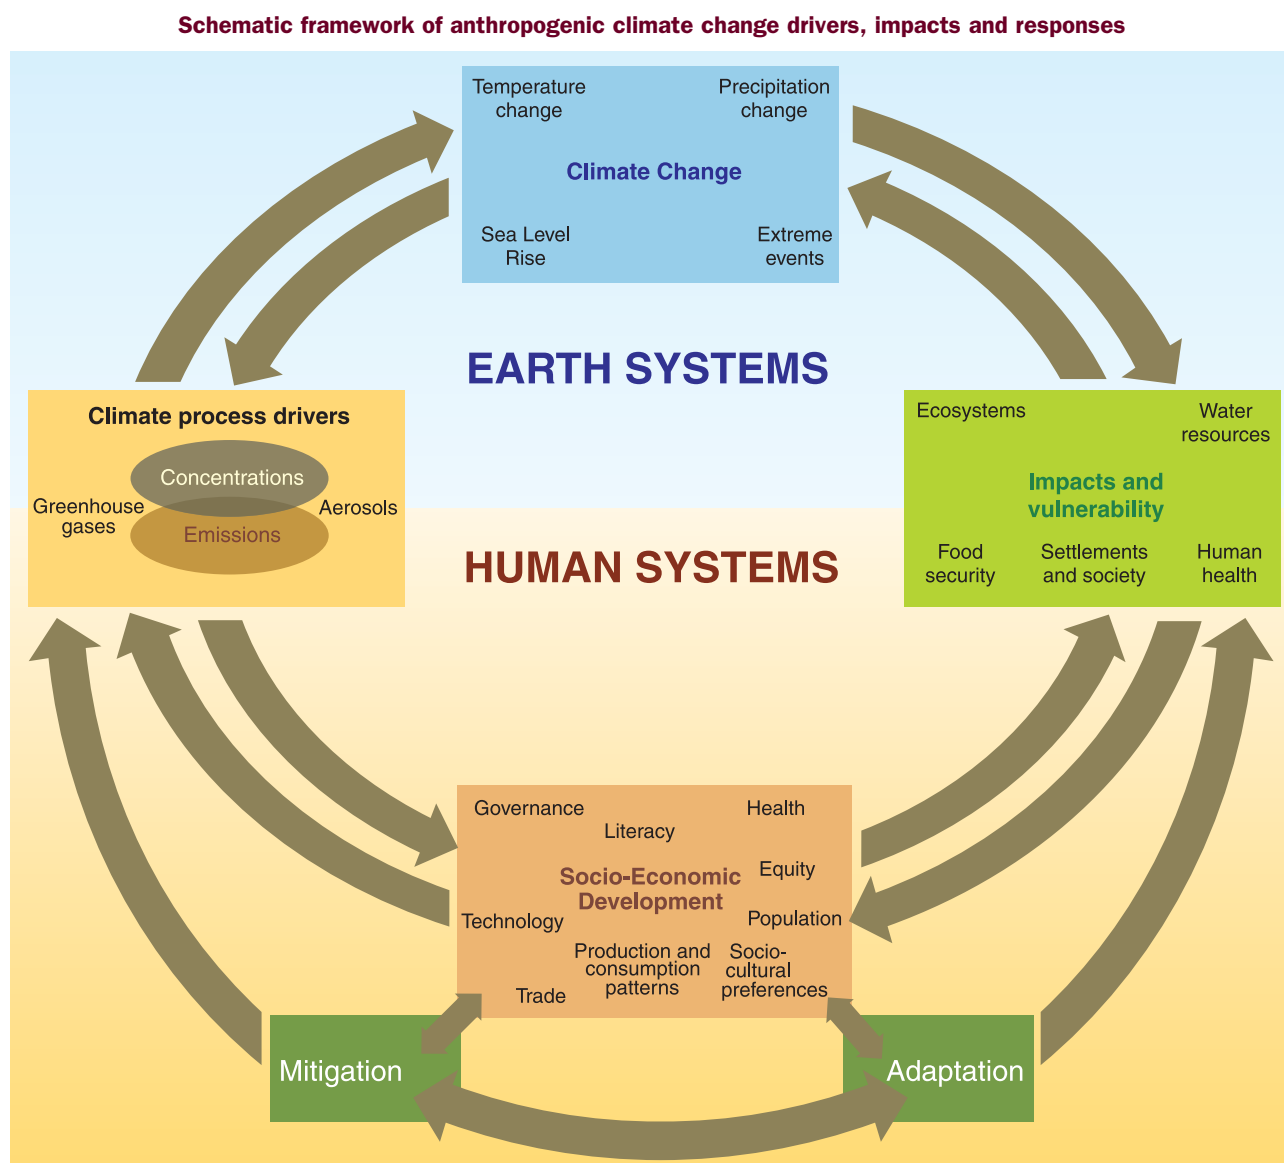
Schematic framework of anthropogenic climate change drivers, impacts and responses

Temperature change

Precipitation change

Climate Change

Sea Level Rise

Extreme events

EARTH SYSTEMS

Climate process drivers

Concentrations

Greenhouse gases

Emissions

Aerosols

Ecosystems

Water resources

Impacts and vulnerability

Food security

Settlements and society

Human health

HUMAN SYSTEMS

Governance

Literacy

Health

Socio-Economic Development

Equity

Technology

Population

Production and consumption patterns

Socio-cultural preferences

Trade

Mitigation

Adaptation